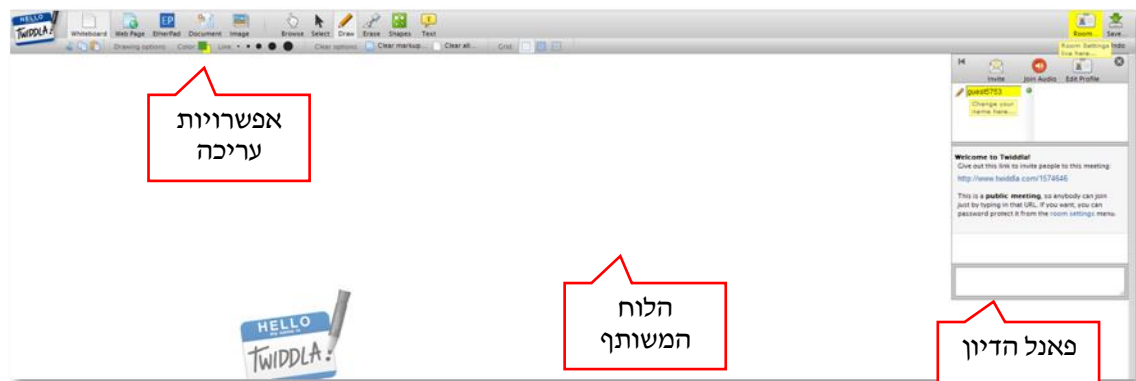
HELLO TWIDDLA

Whiteboard Web Page EtherPad Document Image Browse Select Draw Erase Shapes Text

Room Save

Drawing options Color Line Clear options Clear markup... Clear all... Grid

Room Settings live here...

Invite Join Audio Edit Profile

guest5753

Change your name here...

Welcome to Twiddla!

Give out this link to invite people to this meeting:

http://www.twiddla.com/1574646

This is a public meeting, so anybody can join just by typing in that URL. If you want, you can password protect it from the room settings menu.

אפשרויות עריכה

הלוח המשותף

פאנל הדיון

HELLO TWIDDLA!